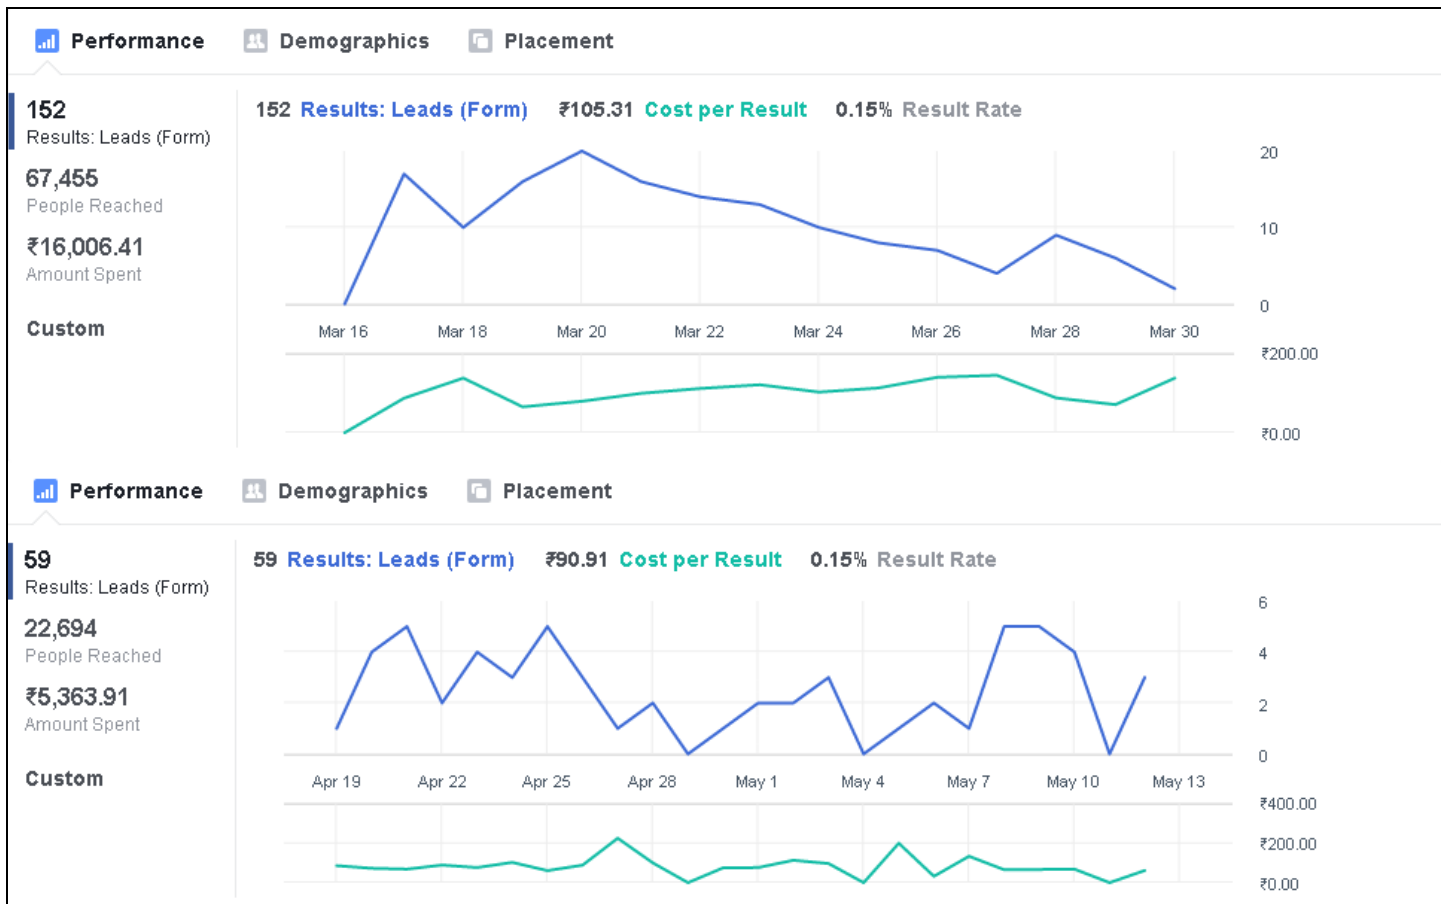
Performance Demographics Placement

152
Results: Leads (Form)

67,455
People Reached

₹16,006.41
Amount Spent

Custom

152 Results: Leads (Form) ₹105.31 Cost per Result 0.15% Result Rate

20
10
0

Mar 16 Mar 18 Mar 20 Mar 22 Mar 24 Mar 26 Mar 28 Mar 30

₹200.00
₹0.00

Performance Demographics Placement

59
Results: Leads (Form)

22,694
People Reached

₹5,363.91
Amount Spent

Custom

59 Results: Leads (Form) ₹90.91 Cost per Result 0.15% Result Rate

6
4
2
0

Apr 19 Apr 22 Apr 25 Apr 28 May 1 May 4 May 7 May 10 May 13

₹400.00
₹200.00
₹0.00